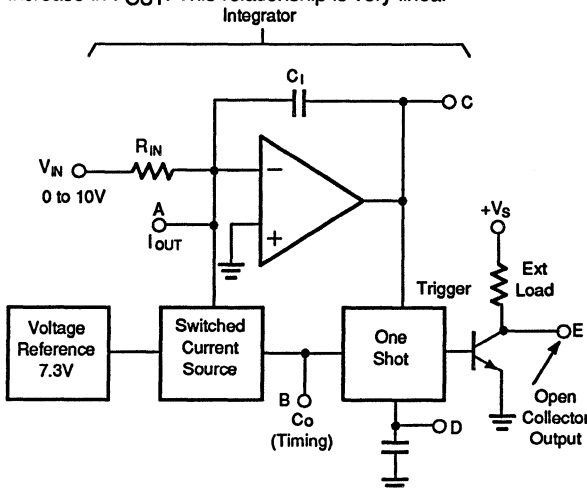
increase in $F_{OUT}$. This relationship is very linear.

Integrator

$C_I$

C

$V_{IN}$

$R_{IN}$

0 to 10V

A

$I_{OUT}$

$+V_S$

Ext Load

Trigger

Voltage Reference 7.3V

Switched Current Source

One Shot

E

B

Co (Timing)

D

Open Collector Output